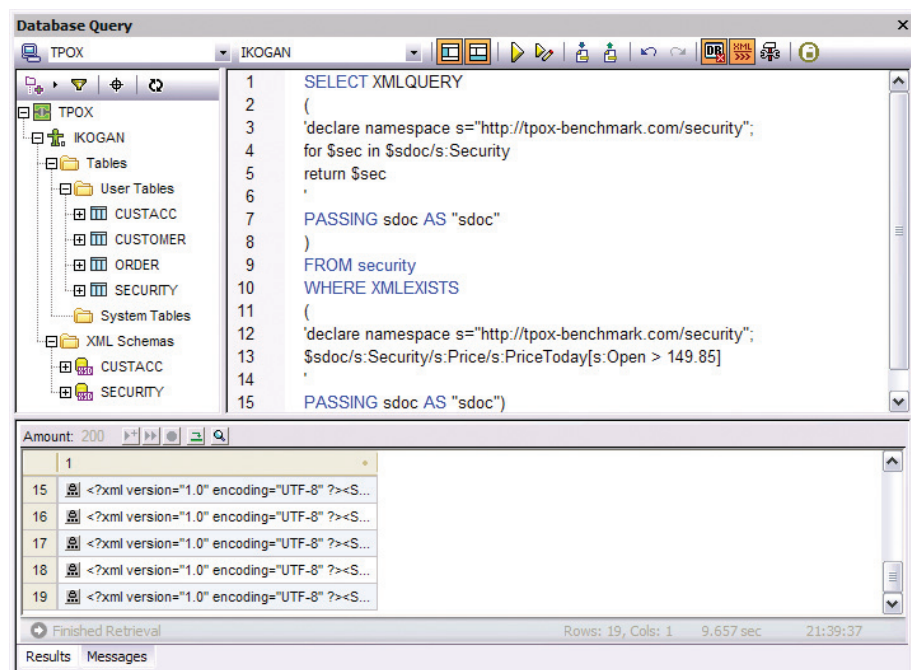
Database Query ×

TPOX IKOGAN

TPOX
IKOGAN
Tables
User Tables
CUSTACC
CUSTOMER
ORDER
SECURITY
System Tables
XML Schemas
CUSTACC
SECURITY

1 SELECT XMLQUERY
2 (
3 'declare namespace s="http://tpox-benchmark.com/security";
4 for $sec in $sdoc/s:Security
5 return $sec
6 '
7 PASSING sdoc AS "sdoc"
8 )
9 FROM security
10 WHERE XMLEXISTS
11 (
12 'declare namespace s="http://tpox-benchmark.com/security";
13 $sdoc/s:Security/s:Price/s:PriceToday[s:Open > 149.85]
14 '
15 PASSING sdoc AS "sdoc")

Amount: 200

| | 1 |
|---|---|
| 15 | <?xml version="1.0" encoding="UTF-8" ?><S... |
| 16 | <?xml version="1.0" encoding="UTF-8" ?><S... |
| 17 | <?xml version="1.0" encoding="UTF-8" ?><S... |
| 18 | <?xml version="1.0" encoding="UTF-8" ?><S... |
| 19 | <?xml version="1.0" encoding="UTF-8" ?><S... |

Finished Retrieval Rows: 19, Cols: 1 9.657 sec 21:39:37

Results Messages